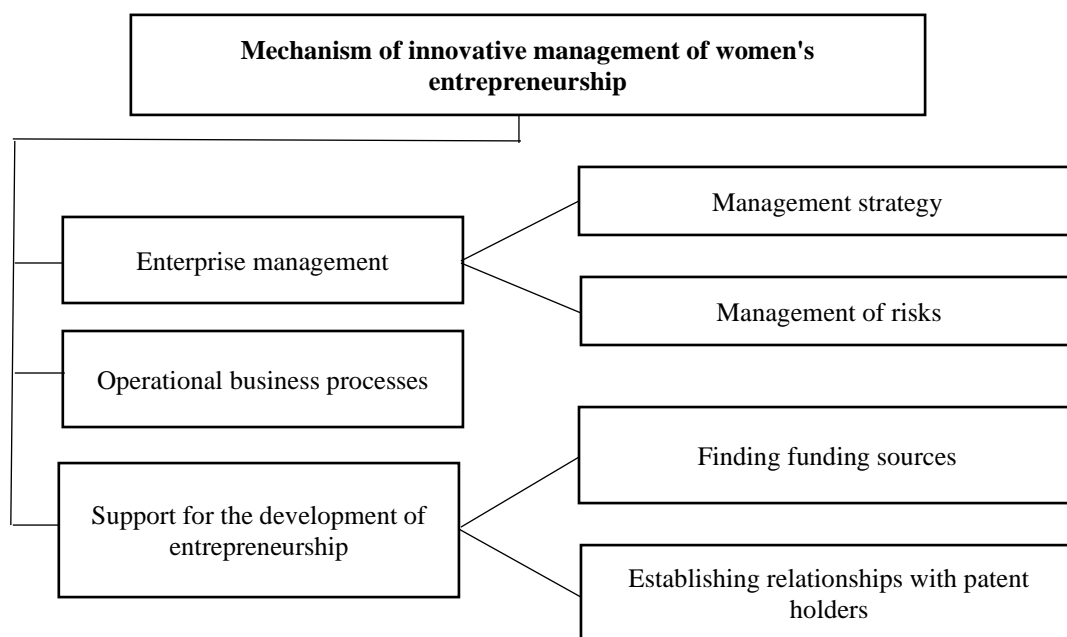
**Mechanism of innovative management of women's entrepreneurship**

Enterprise management

Management strategy

Management of risks

Operational business processes

Support for the development of entrepreneurship

Finding funding sources

Establishing relationships with patent holders